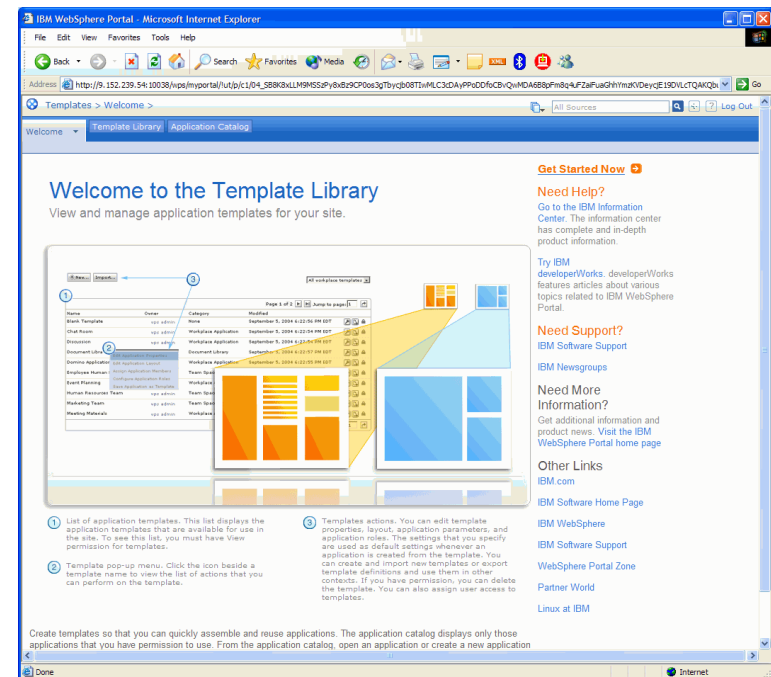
IBM WebSphere Portal - Microsoft Internet Explorer

File Edit View Favorites Tools Help

Back Search Favorites Media

Address http://9.152.239.54:10038/wps/myportal/!ut/p/c1/04_SB8K8xLLM9MSSzPy8xBz9CP0os3gTbycjb08TIwMLC3cDAyPPoDDfoCbvQwMDA6B8pFm8q4uFZaiFuaGhhYmzKVDeycjE19DVLcTQAKQb Go

Templates > Welcome >

All Sources Log Out

Welcome Template Library Application Catalog

Welcome to the Template Library
View and manage application templates for your site.

New Import All workplace templates

Page 1 of 2 Jump to page: 1

| Name | Owner | Category | Modified |
|---|---|---|---|
| Blank Template | sys admin | None | September 5, 2004 6:22:50 PM EDT |
| Chat Room | sys admin | Workplace Application | September 5, 2004 6:22:54 PM EDT |
| Discussion | sys admin | Workplace Application | September 5, 2004 6:22:53 PM EDT |
| Document Libra | | Document Library | September 5, 2004 6:22:57 PM EDT |
| Domino Applicat | | Workplace Application | September 5, 2004 6:22:55 PM EDT |
| Employee Human | | Team Spa | |
| Event Planning | | Workplace | |
| Human Resources Team | sys admin | Team Spa | |
| Marketing Team | sys admin | Workplace | |
| Meeting Materials | sys admin | Workplace | |

1 List of application templates. This list displays the application templates that are available for use in the site. To see this list, you must have View permission for templates.

2 Template pop-up menu. Click the icon beside a template name to view the list of actions that you can perform on the template.

3 Templates actions. You can edit template properties, layout, application parameters, and application roles. The settings that you specify are used as default settings whenever an application is created from the template. You can create and import new templates or export template definitions and use them in other contexts. If you have permission, you can delete the template. You can also assign user access to templates.

Get Started Now

Need Help?
Go to the IBM Information Center. The information center has complete and in-depth product information.

Try IBM developerWorks. developerWorks features articles about various topics related to IBM WebSphere Portal.

Need Support?
IBM Software Support
IBM Newsgroups

Need More Information?
Get additional information and product news. Visit the IBM WebSphere Portal home page

Other Links
IBM.com
IBM Software Home Page
IBM WebSphere
IBM Software Support
WebSphere Portal Zone
Partner World
Linux at IBM

Create templates so that you can quickly assemble and reuse applications. The application catalog displays only those applications that you have permission to use. From the application catalog, open an application or create a new application

Done Internet